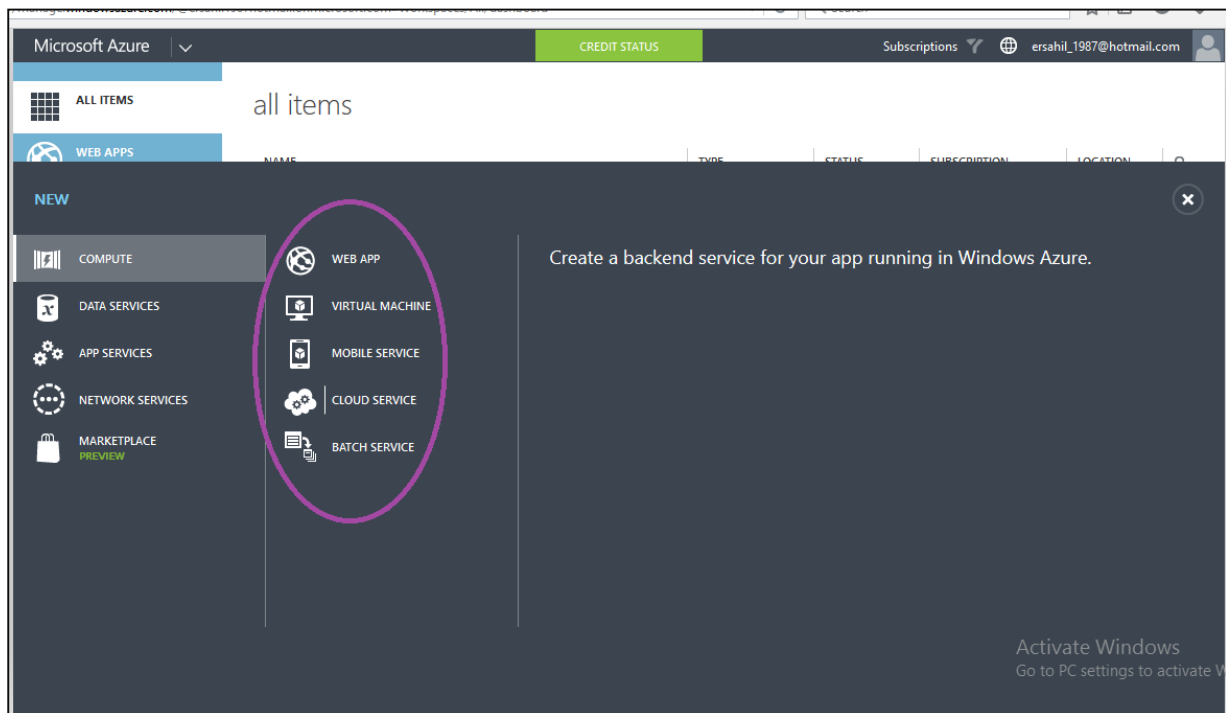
Microsoft Azure

CREDIT STATUS

Subscriptions

ersahil_1987@hotmail.com

ALL ITEMS

WEB APPS

all items

NAME

TYPE

STATUS

SUBSCRIPTION

LOCATION

NEW

COMPUTE

DATA SERVICES

APP SERVICES

NETWORK SERVICES

MARKETPLACE
PREVIEW

WEB APP

VIRTUAL MACHINE

MOBILE SERVICE

CLOUD SERVICE

BATCH SERVICE

Create a backend service for your app running in Windows Azure.

Activate Windows
Go to PC settings to activate W